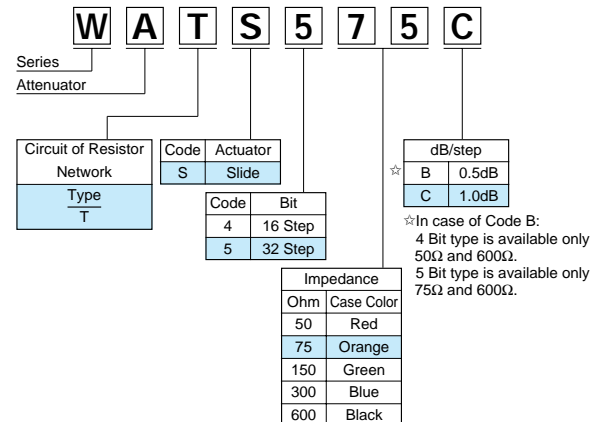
W A T S 5 7 5 C

Series

Attenuator

| Circuit of Resistor Network |
|---|
| Type |
| T |

| Code | Actuator |
|---|---|
| S | Slide |

| Code | Bit |
|---|---|
| 4 | 16 Step |
| 5 | 32 Step |

| Impedance | |
|---|---|
| Ohm | Case Color |
| 50 | Red |
| 75 | Orange |
| 150 | Green |
| 300 | Blue |
| 600 | Black |

| dB/step | |
|---|---|
| ☆ B | 0.5dB |
| C | 1.0dB |

☆In case of Code B:
4 Bit type is available only $50\Omega$ and $600\Omega$.
5 Bit type is available only $75\Omega$ and $600\Omega$.